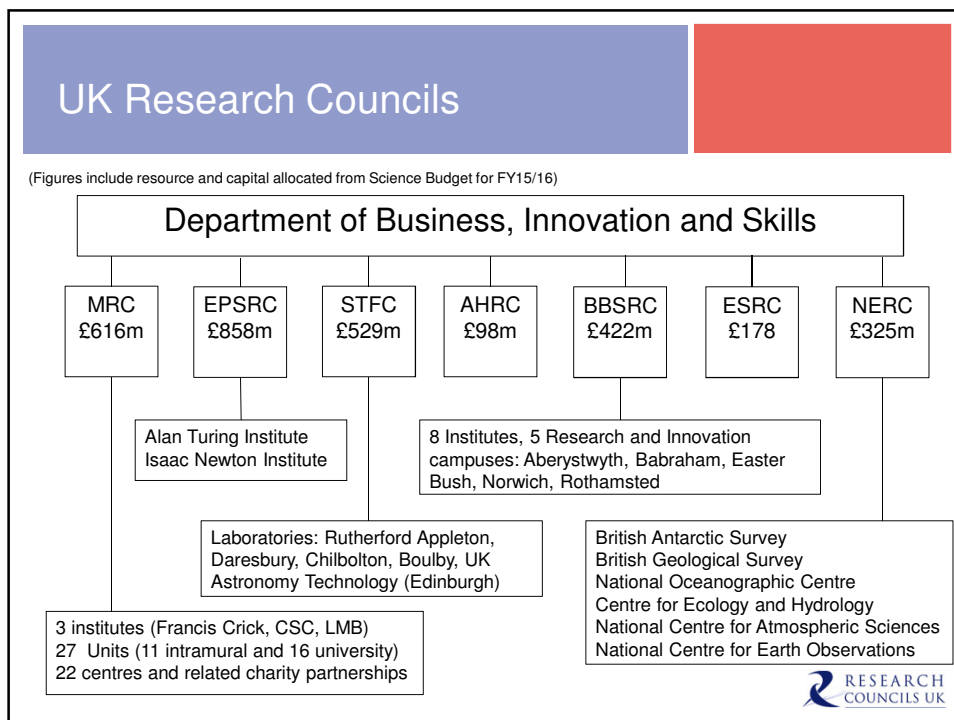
UK Research Councils

(Figures include resource and capital allocated from Science Budget for FY15/16)

Department of Business, Innovation and Skills

MRC £616m

EPSRC £858m

STFC £529m

AHRC £98m

BBSRC £422m

ESRC £178

NERC £325m

Alan Turing Institute
Isaac Newton Institute

8 Institutes, 5 Research and Innovation campuses: Aberystwyth, Babraham, Easter Bush, Norwich, Rothamsted

Laboratories: Rutherford Appleton, Daresbury, Chilbolton, Boulby, UK Astronomy Technology (Edinburgh)

British Antarctic Survey
British Geological Survey
National Oceanographic Centre
Centre for Ecology and Hydrology
National Centre for Atmospheric Sciences
National Centre for Earth Observations

3 institutes (Francis Crick, CSC, LMB)
27 Units (11 intramural and 16 university)
22 centres and related charity partnerships

RESEARCH COUNCILS UK